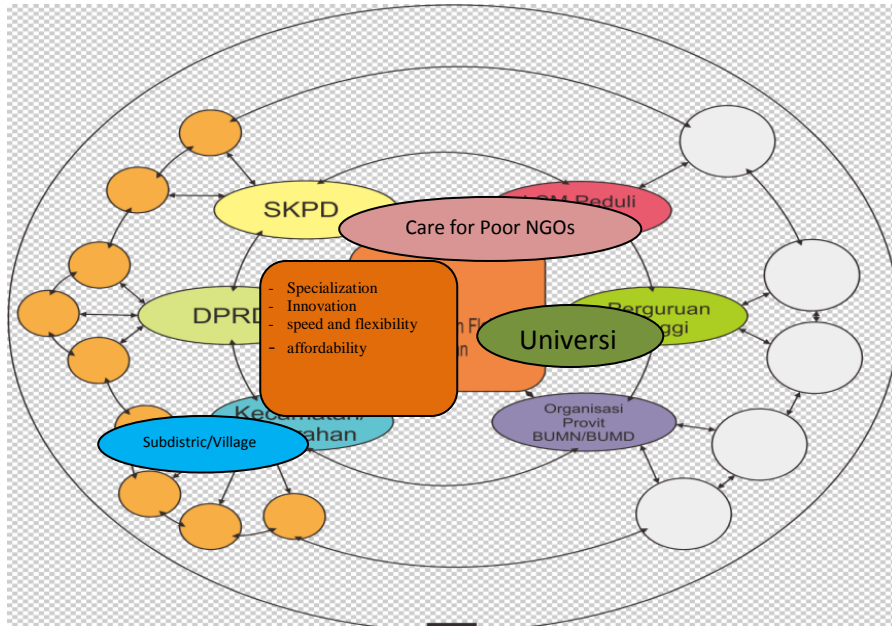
SKPD

LSM Peduli

Care for Poor NGOs

DPRD

- Specialization
- Innovation
- speed and flexibility
- affordability

n Fl
n

Perguruan
ggi

Universi

Kecamatan/
ahan

Subdistric/Village

Organisasi
Provit
BUMN/BUMD